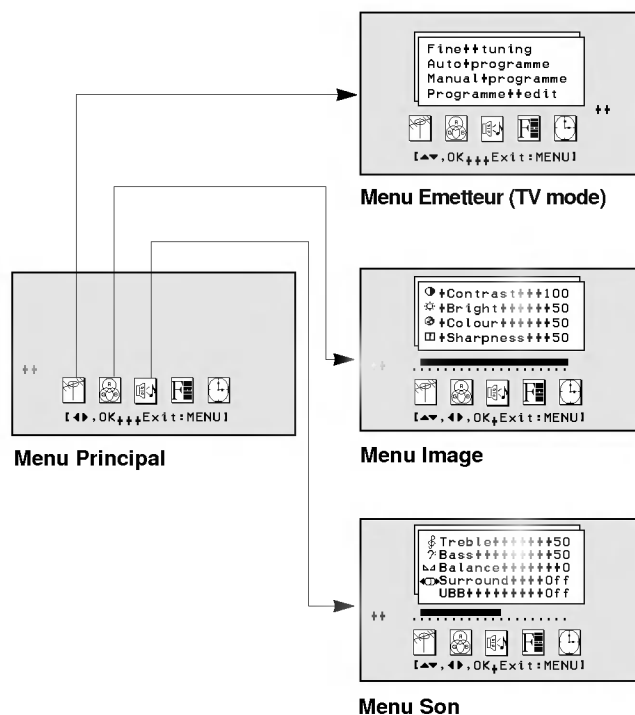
Fine tuning
Auto programme
Manual programme
Programme edit

[▲▼, OK Exit: MENU]

Menu Emetteur (TV mode)

Contrast 100
Bright 50
Colour 50
Sharpness 50

[▲▼, ◀▶, OK Exit: MENU]

Menu Image

[◀▶, OK Exit: MENU]

Menu Principal

Treble 50
Bass 50
Balance 0
Surround Off
UBB Off

[▲▼, ◀▶, OK Exit: MENU]

Menu Son